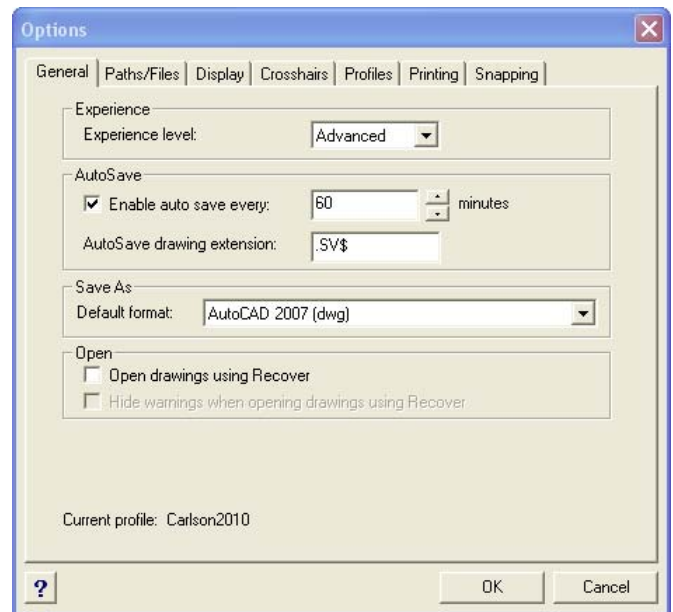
Options

General | Paths/Files | Display | Crosshairs | Profiles | Printing | Snapping

Experience
Experience level: Advanced

AutoSave
Enable auto save every: 60 minutes
AutoSave drawing extension: .SV$

Save As
Default format: AutoCAD 2007 (dwg)

Open
Open drawings using Recover
Hide warnings when opening drawings using Recover

Current profile: Carlson2010

?

OK

Cancel